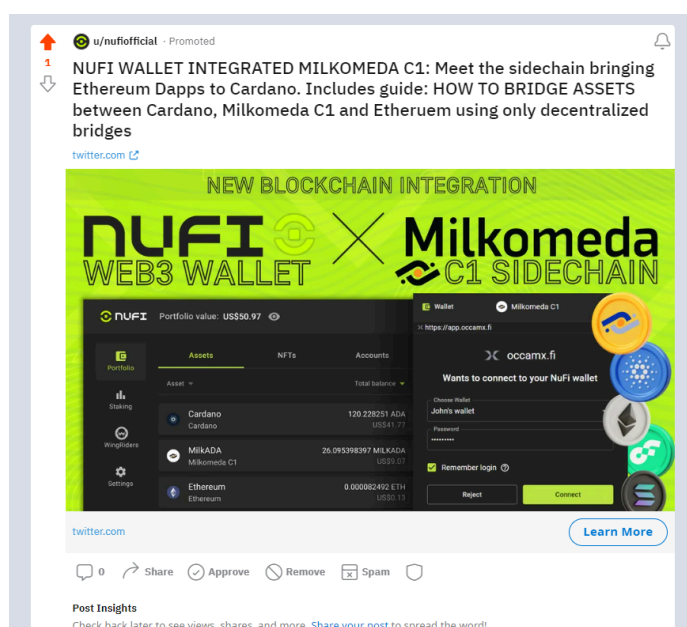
1

u/nufiofficial · Promoted

NUFI WALLET INTEGRATED MILKOMEDA C1: Meet the sidechain bringing Ethereum Dapps to Cardano. Includes guide: HOW TO BRIDGE ASSETS between Cardano, Milkomeda C1 and Etheruem using only decentralized bridges

twitter.com

NEW BLOCKCHAIN INTEGRATION

NUFI WEB3 WALLET

Milkomeda C1 SIDECHAIN

NUFI Portfolio value: US$50.97

Portfolio

Staking

WingRiders

Settings

Assets NFTs Accounts

Asset Total balance

Cardano Cardano 120.228251 ADA US$41.77

MilkADA Milkomeda C1 26.095398397 MILKADA US$9.07

Ethereum Ethereum 0.000082492 ETH US$0.13

Wallet Milkomeda C1

https://app.occamx.fi

occamx.fi

Wants to connect to your NuFi wallet

Choose Wallet
John's wallet

Password
••••••••

Remember login

Reject Connect

twitter.com

Learn More

0 Share Approve Remove Spam

Post Insights

Check back later to see views, shares, and more. Share your post to spread the word!